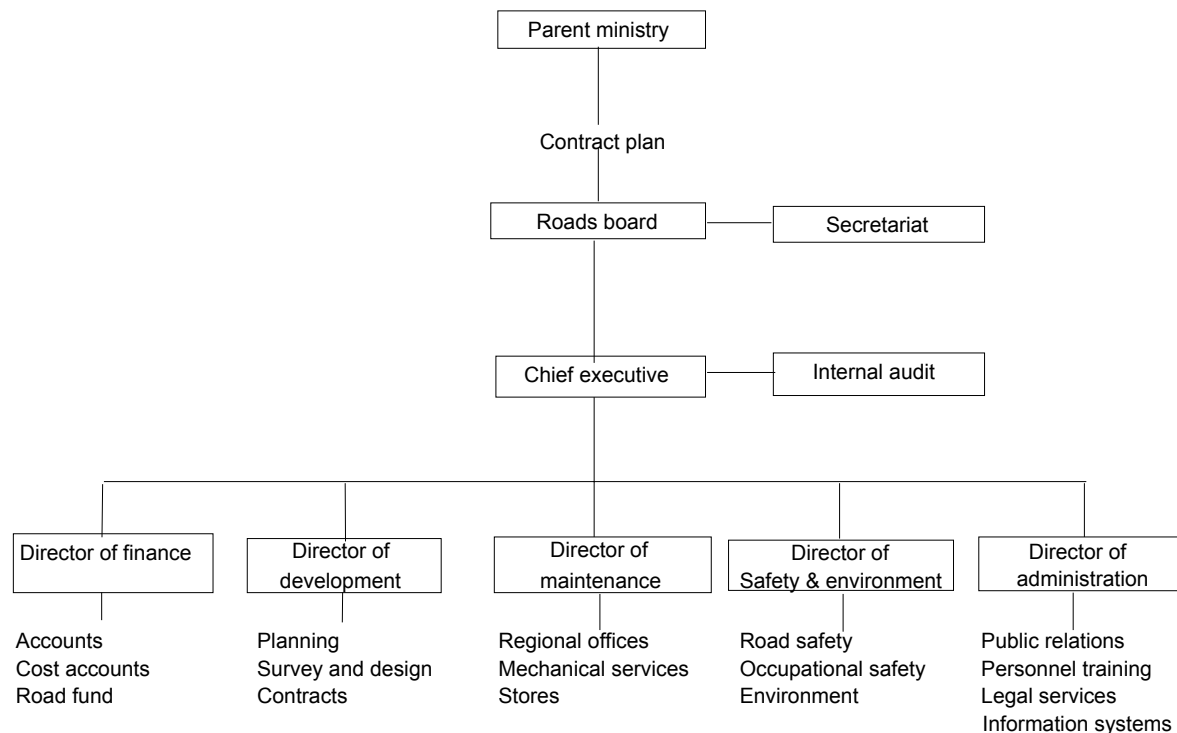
Parent ministry

Contract plan

Roads board

Secretariat

Chief executive

Internal audit

Director of finance

Accounts
Cost accounts
Road fund

Director of development

Planning
Survey and design
Contracts

Director of maintenance

Regional offices
Mechanical services
Stores

Director of Safety & environment

Road safety
Occupational safety
Environment

Director of administration

Public relations
Personnel training
Legal services
Information systems